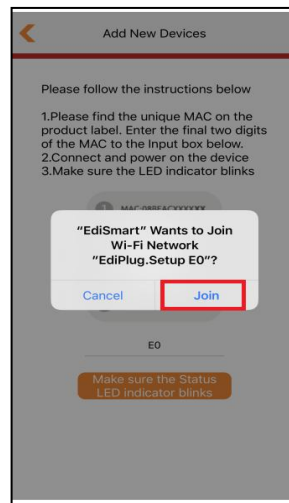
Add New Devices

Please follow the instructions below

1.Please find the unique MAC on the product label. Enter the final two digits of the MAC to the Input box below.
2.Connect and power on the device
3.Make sure the LED indicator blinks

MAC:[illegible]

"EdiSmart" Wants to Join Wi-Fi Network "EdiPlug.Setup E0"?

Cancel

Join

E0

Make sure the Status LED indicator blinks